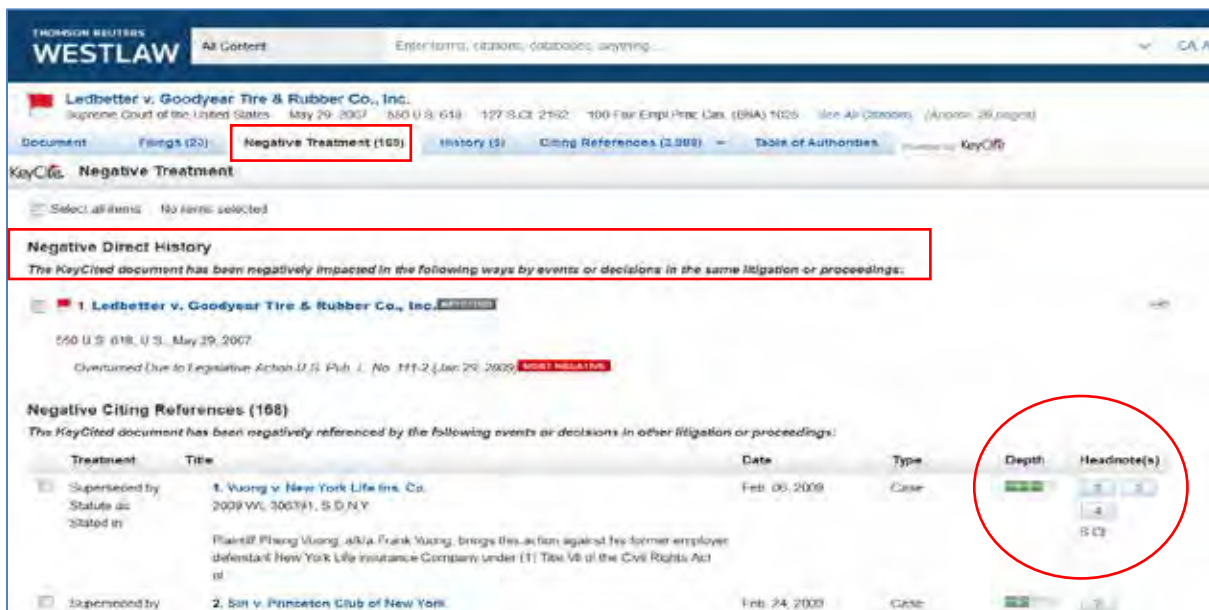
THOMSON REUTERS
WESTLAW

All Content

Enter terms, citations, databases, anything...

CA

Ledbetter v. Goodyear Tire & Rubber Co., Inc.
Supreme Court of the United States May 29, 2007 550 U.S. 618 127 S.Ct. 2162 100 Fair Empl.Prac.Cas. (BNA) 1025 See All Citations (Approx. 26 pages)

Document Filings (23) Negative Treatment (169) History (5) Citing References (3,088) Table of Authorities Powered by KeyCite

KeyCite Negative Treatment

Select all items No items selected

Negative Direct History
The KeyCited document has been negatively impacted in the following ways by events or decisions in the same litigation or proceedings:

1. Ledbetter v. Goodyear Tire & Rubber Co., Inc. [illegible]

550 U.S. 618, U.S., May 29, 2007

Overturned Due to Legislative Action U.S. Pub. L. No. 111-2 (Jan 29, 2009) MOST NEGATIVE

Negative Citing References (168)
The KeyCited document has been negatively referenced by the following events or decisions in other litigation or proceedings:

| Treatment | Title | Date | Type | Depth | Headnote(s) |
|---|---|---|---|---|---|
| Superseded by Statute as Stated in | 1. Vuong v. New York Life Ins. Co. 2009 WL 306391, S.D.N.Y. Plaintiff Phong Vuong, a/k/a Frank Vuong, brings this action against his former employer defendant New York Life Insurance Company under (1) Title VII of the Civil Rights Act of | Feb. 06, 2009 | Case | | 2 3 4 S.Ct. |
| Superseded by | 2. Sin v. Princeton Club of New York | Feb. 24, 2009 | Case | | 2 |